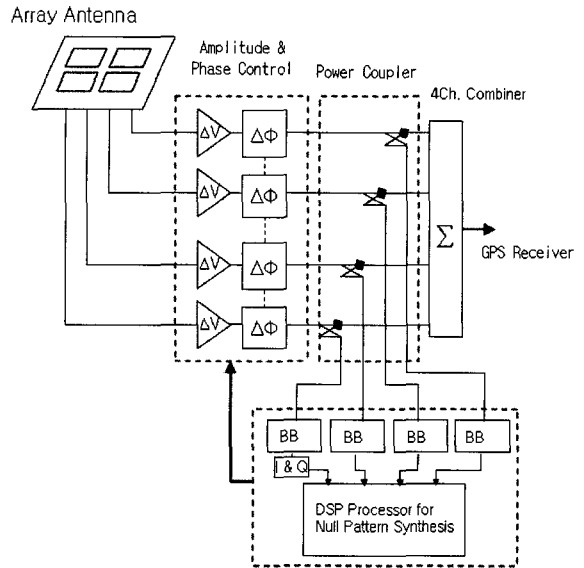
Array Antenna

Amplitude & Phase Control

Power Coupler

4Ch. Combiner

$\Delta V$

$\Delta \Phi$

$\Delta V$

$\Delta \Phi$

$\Delta V$

$\Delta \Phi$

$\Delta V$

$\Delta \Phi$

$\Sigma$

GPS Receiver

BB

BB

BB

BB

I & Q

DSP Processor for Null Pattern Synthesis